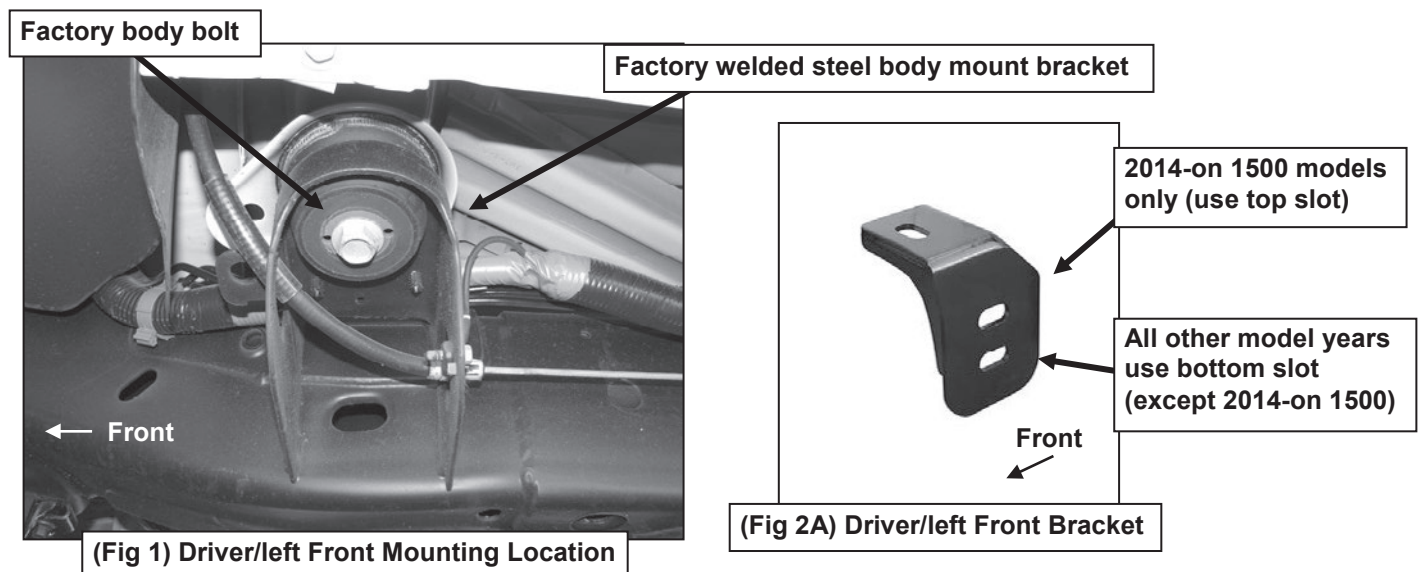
Factory body bolt

Factory welded steel body mount bracket

Front

(Fig 1) Driver/left Front Mounting Location

2014-on 1500 models only (use top slot)

All other model years use bottom slot (except 2014-on 1500)

Front

(Fig 2A) Driver/left Front Bracket